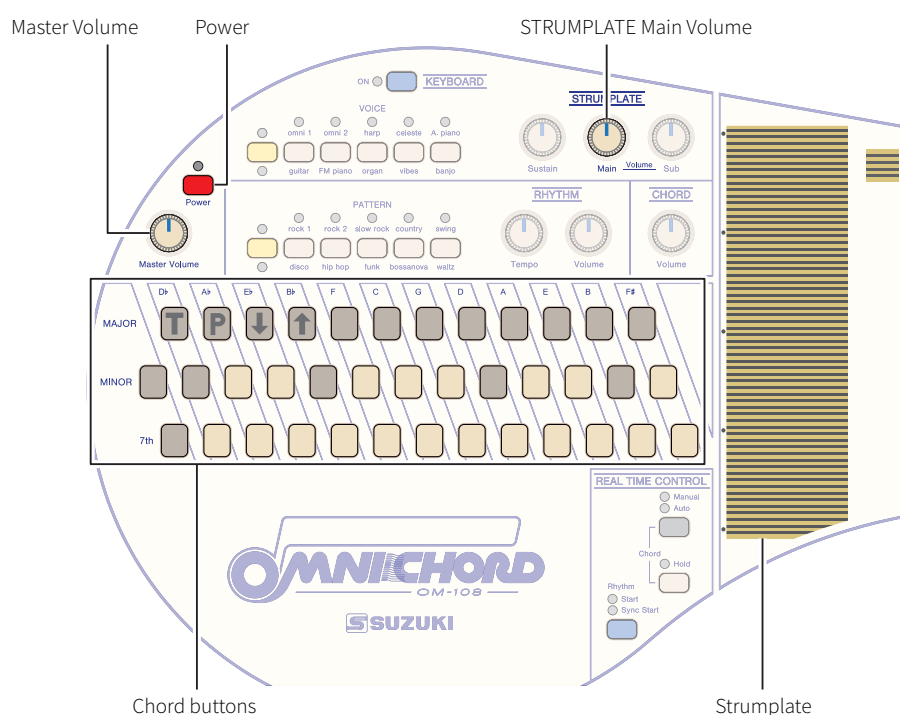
Master Volume
Power
STRUMPLATE Main Volume

ON KEYBOARD

VOICE
omni 1 omni 2 harp celeste A. piano
guitar FM piano organ vibes banjo

STRUMPLATE
Sustain Main Volume Sub

Power

PATTERN
rock 1 rock 2 slow rock country swing
disco hip hop funk bossanova waltz

RHYTHM
Tempo Volume

CHORD
Volume

Master Volume

D♭ A♭ E♭ B♭ F C G D A E B F♯
MAJOR T P ↓ ↑
MINOR
7th

REAL TIME CONTROL
Manual
Auto
Chord
Hold
Rhythm
Start
Sync Start

OMNICHORD
OM-108
SUZUKI

Chord buttons
Strumplate